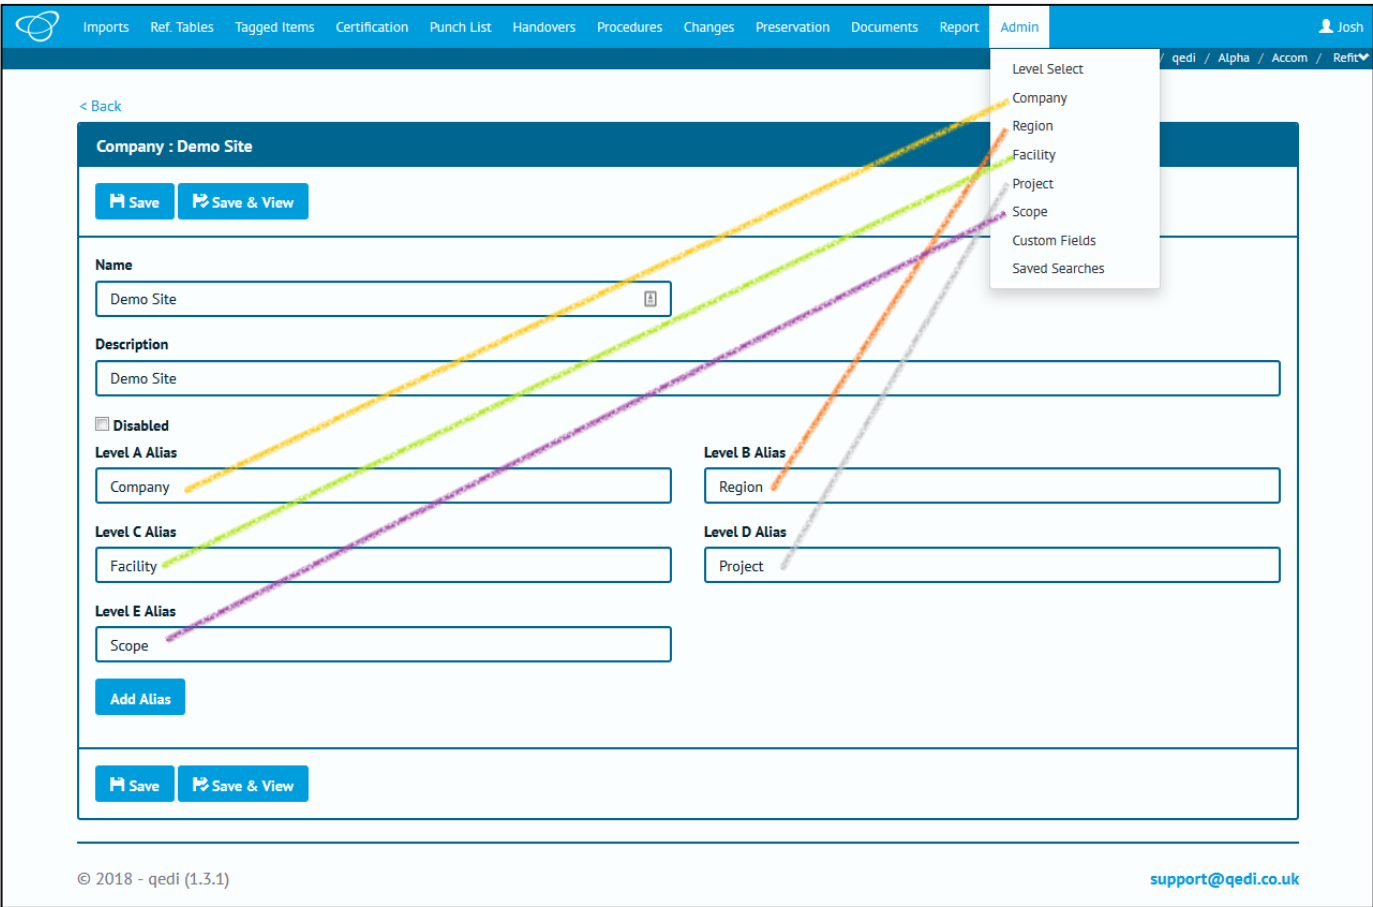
Imports Ref. Tables Tagged Items Certification Punch List Handovers Procedures Changes Preservation Documents Report Admin Josh

/ qedi / Alpha / Accom / Refit

Level Select
Company
Region
Facility
Project
Scope
Custom Fields
Saved Searches

< Back

Company : Demo Site

Save Save & View

Name

Demo Site

Description

Demo Site

Disabled

Level A Alias

Company

Level B Alias

Region

Level C Alias

Facility

Level D Alias

Project

Level E Alias

Scope

Add Alias

Save Save & View

© 2018 - qedi (1.3.1)

support@qedi.co.uk